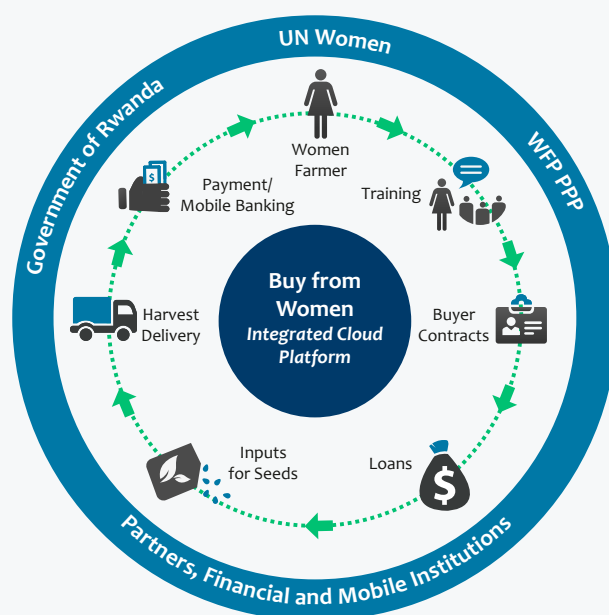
UN Women

WFP PPP

Partners, Financial and Mobile Institutions

Government of Rwanda

Women Farmer

Training

Buyer Contracts

Loans

Inputs for Seeds

Harvest Delivery

Payment/ Mobile Banking

Buy from Women
Integrated Cloud Platform